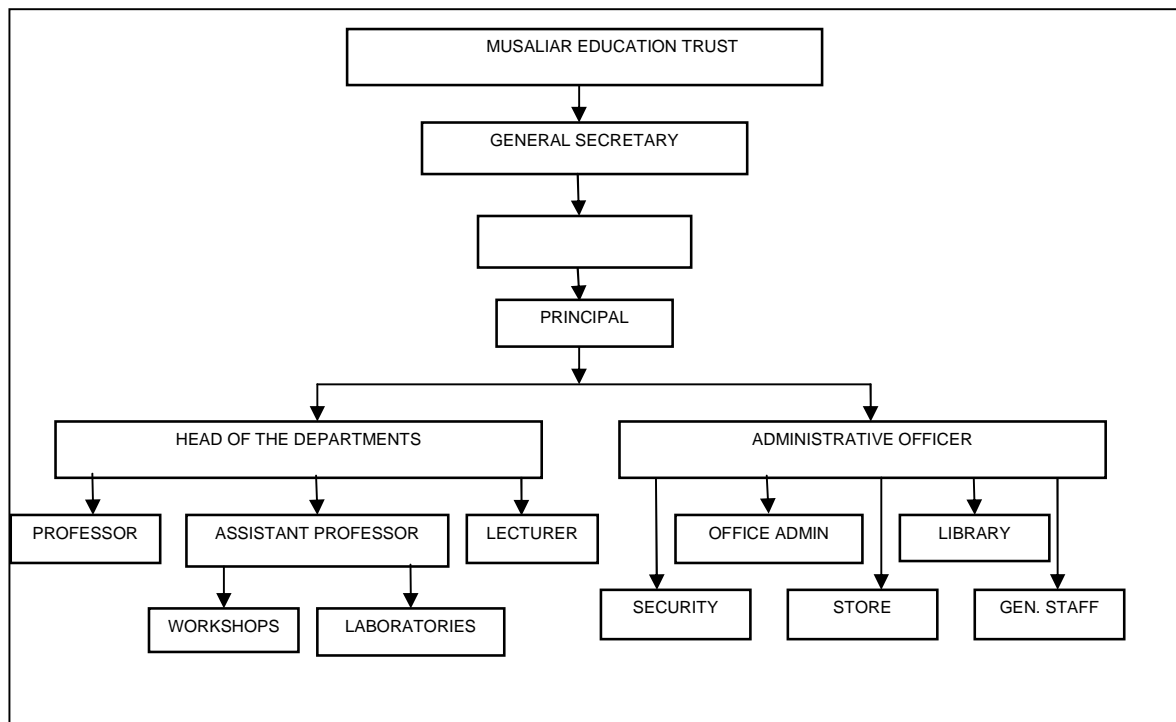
MUSALIAR EDUCATION TRUST

GENERAL SECRETARY

PRINCIPAL

HEAD OF THE DEPARTMENTS

ADMINISTRATIVE OFFICER

PROFESSOR

ASSISTANT PROFESSOR

LECTURER

OFFICE ADMIN

LIBRARY

WORKSHOPS

LABORATORIES

SECURITY

STORE

GEN. STAFF